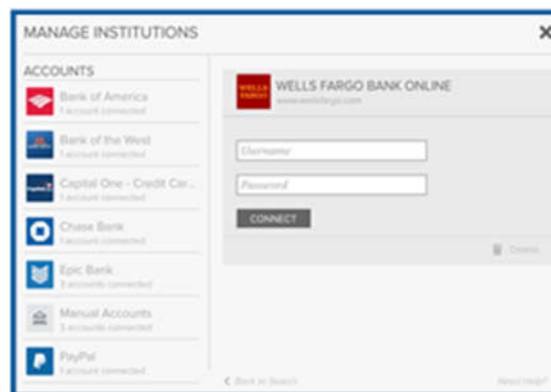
MANAGE INSTITUTIONS

ACCOUNTS

Bank of America
1 account connected

Bank of the West
1 account connected

Capital One - Credit Car...
1 account connected

Chase Bank
1 account connected

Epic Bank
3 accounts connected

Manual Accounts
3 accounts connected

PayPal
1 account connected

WELLS FARGO
WELLS FARGO BANK ONLINE
www.wellsfargo.com

Username

Password

CONNECT

Delete

Back to Search

Need Help?